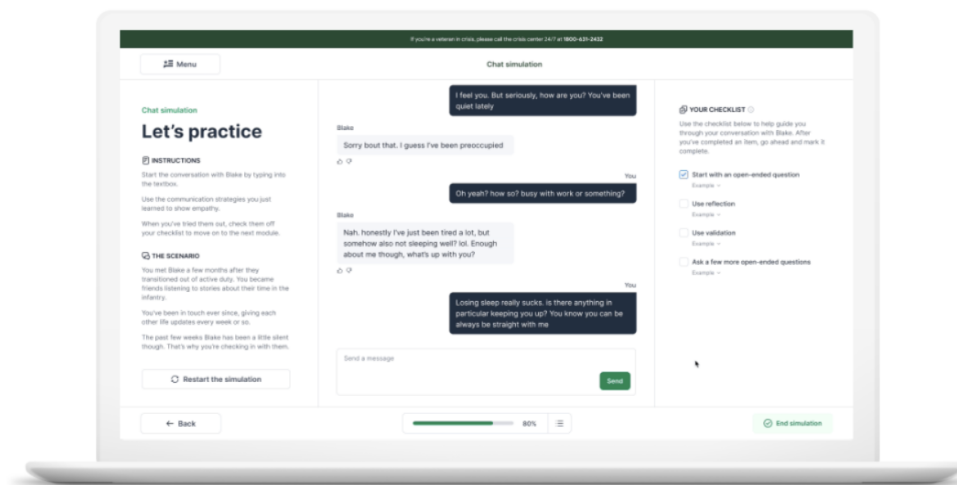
If you're a veteran in crisis, please call the crisis center 24/7 at 1800-631-2432

Menu

Chat simulation

Chat simulation

Let's practice

INSTRUCTIONS

Start the conversation with Blake by typing into the textbox.

Use the communication strategies you just learned to show empathy.

When you've tried them out, check them off your checklist to move on to the next module.

THE SCENARIO

You met Blake a few months after they transitioned out of active duty. You became friends listening to stories about their time in the infantry.

You've been in touch ever since, giving each other life updates every week or so.

The past few weeks Blake has been a little silent though. That's why you're checking in with them.

Restart the simulation

I feel you. But seriously, how are you? You've been quiet lately

Blake

Sorry bout that. I guess I've been preoccupied

You

Oh yeah? how so? busy with work or something?

Blake

Nah. honestly I've just been tired a lot, but somehow also not sleeping well? lol. Enough about me though, what's up with you?

You

Losing sleep really sucks. Is there anything in particular keeping you up? You know you can be always be straight with me

Send a message

Send

YOUR CHECKLIST

Use the checklist below to help guide you through your conversation with Blake. After you've completed an item, go ahead and mark it complete.

Start with an open-ended question
Example

Use reflection
Example

Use validation
Example

Ask a few more open-ended questions
Example

← Back

80%

End simulation